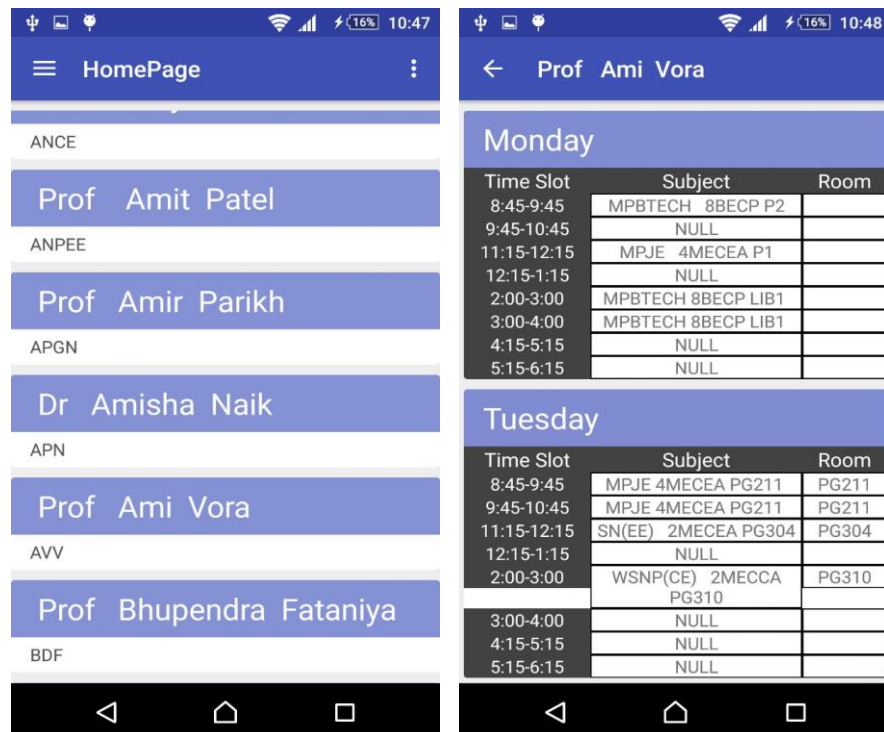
16% 10:47

HomePage

ANCE

Prof Amit Patel

ANPEE

Prof Amir Parikh

APGN

Dr Amisha Naik

APN

Prof Ami Vora

AVV

Prof Bhupendra Fataniya

BDF

16% 10:48

Prof Ami Vora

Monday

| Time Slot | Subject | Room |
|---|---|---|
| 8:45-9:45 | MPBTECH 8BECP P2 | |
| 9:45-10:45 | NULL | |
| 11:15-12:15 | MPJE 4MECEA P1 | |
| 12:15-1:15 | NULL | |
| 2:00-3:00 | MPBTECH 8BECP LIB1 | |
| 3:00-4:00 | MPBTECH 8BECP LIB1 | |
| 4:15-5:15 | NULL | |
| 5:15-6:15 | NULL | |

Tuesday

| Time Slot | Subject | Room |
|---|---|---|
| 8:45-9:45 | MPJE 4MECEA PG211 | PG211 |
| 9:45-10:45 | MPJE 4MECEA PG211 | PG211 |
| 11:15-12:15 | SN(EE) 2MECEA PG304 | PG304 |
| 12:15-1:15 | NULL | |
| 2:00-3:00 | WSNP(CE) 2MECCA PG310 | PG310 |
| 3:00-4:00 | NULL | |
| 4:15-5:15 | NULL | |
| 5:15-6:15 | NULL | |